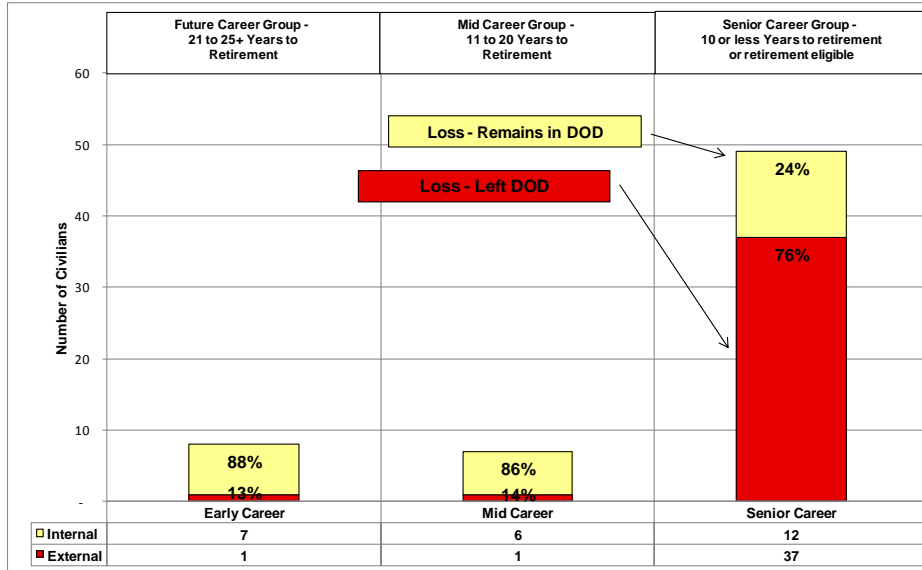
Future Career Group - 21 to 25+ Years to Retirement

Mid Career Group - 11 to 20 Years to Retirement

Senior Career Group - 10 or less Years to retirement or retirement eligible

60
50
40
30
20
10
-

Number of Civilians

Loss - Remains in DOD

Loss - Left DOD

24%

76%

88%
13%

86%
14%

| | Early Career | Mid Career | Senior Career |
|---|---|---|---|
| Internal | 7 | 6 | 12 |
| External | 1 | 1 | 37 |